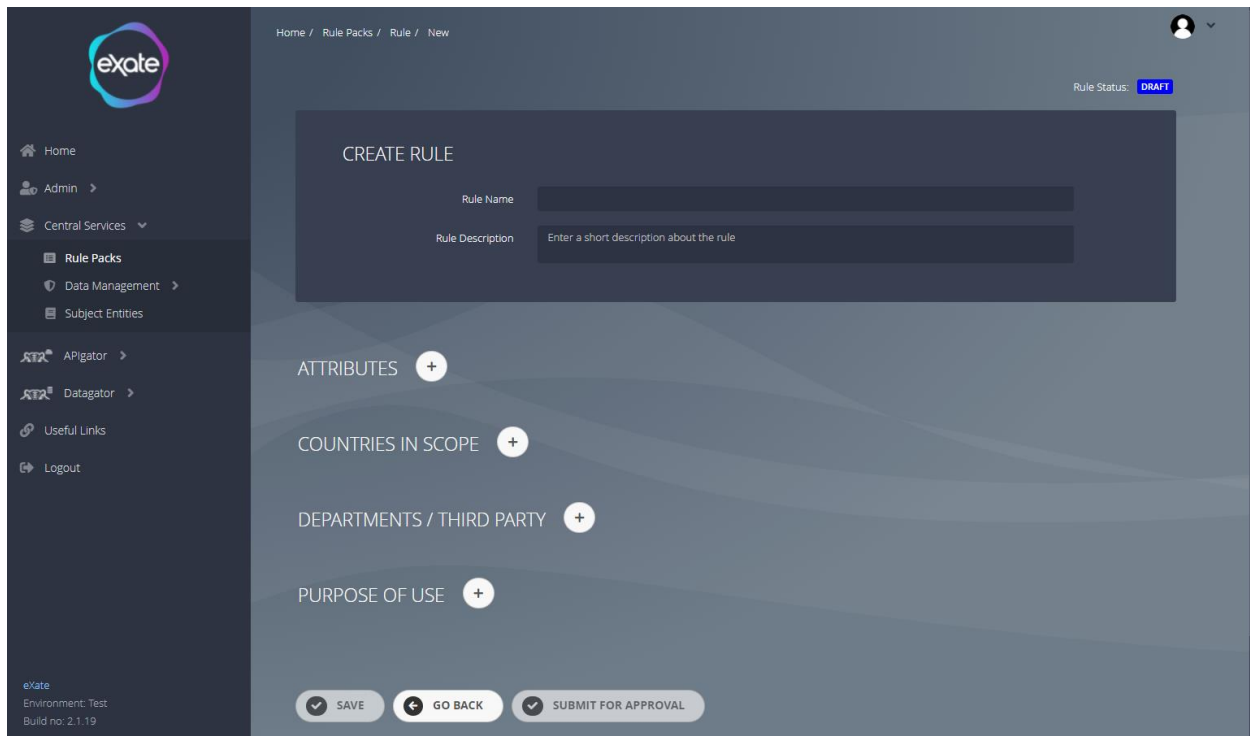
exate

Home
Admin >
Central Services
Rule Packs
Data Management >
Subject Entities
APIgator >
Datagator >
Useful Links
Logout

eXate
Environment: Test
Build no: 2.1.19

Home / Rule Packs / Rule / New

Rule Status: DRAFT

CREATE RULE

Rule Name

Rule Description Enter a short description about the rule

ATTRIBUTES +

COUNTRIES IN SCOPE +

DEPARTMENTS / THIRD PARTY +

PURPOSE OF USE +

SAVE GO BACK SUBMIT FOR APPROVAL